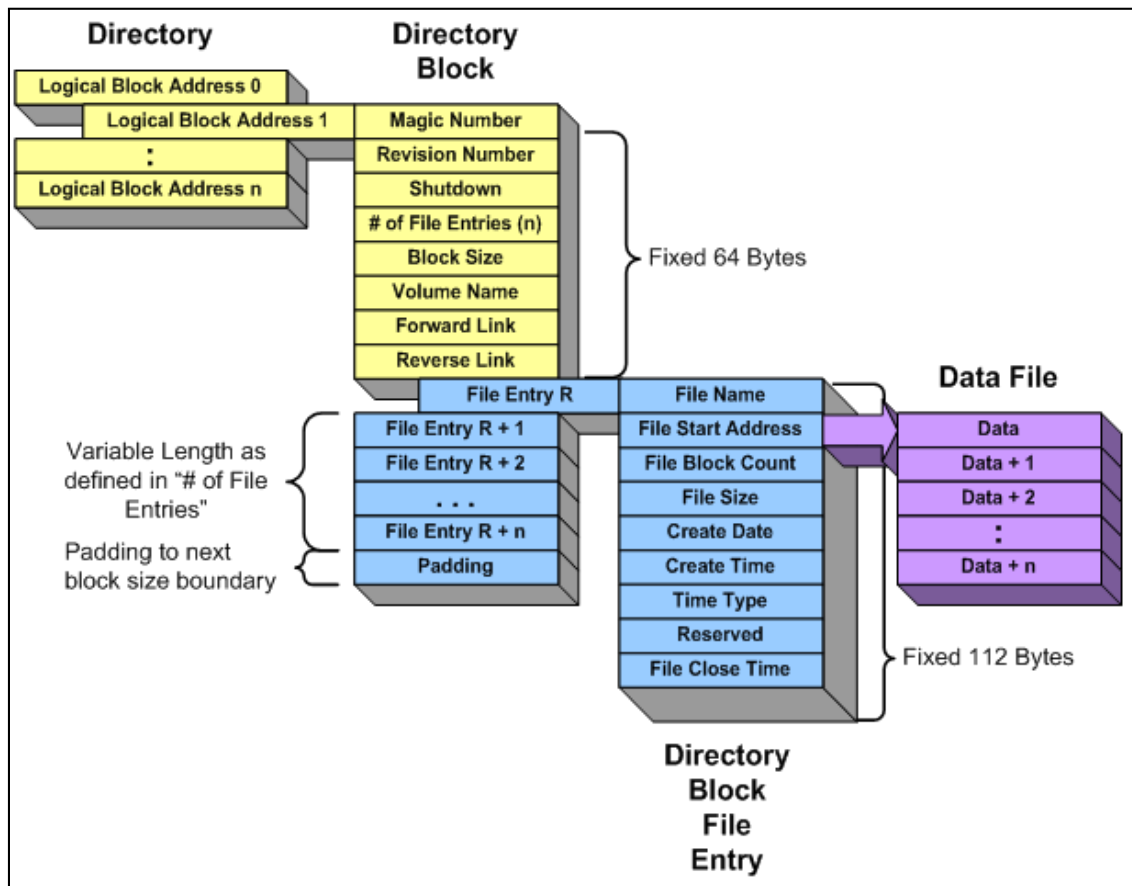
Directory

Logical Block Address 0
Logical Block Address 1
:
Logical Block Address n

Directory Block

Magic Number
Revision Number
Shutdown
# of File Entries (n)
Block Size
Volume Name
Forward Link
Reverse Link

Fixed 64 Bytes

File Entry R
File Entry R + 1
File Entry R + 2
. . .
File Entry R + n
Padding

Variable Length as defined in "# of File Entries"

Padding to next block size boundary

File Name
File Start Address
File Block Count
File Size
Create Date
Create Time
Time Type
Reserved
File Close Time

Fixed 112 Bytes

Directory Block File Entry

Data File

Data
Data + 1
Data + 2
:
Data + n